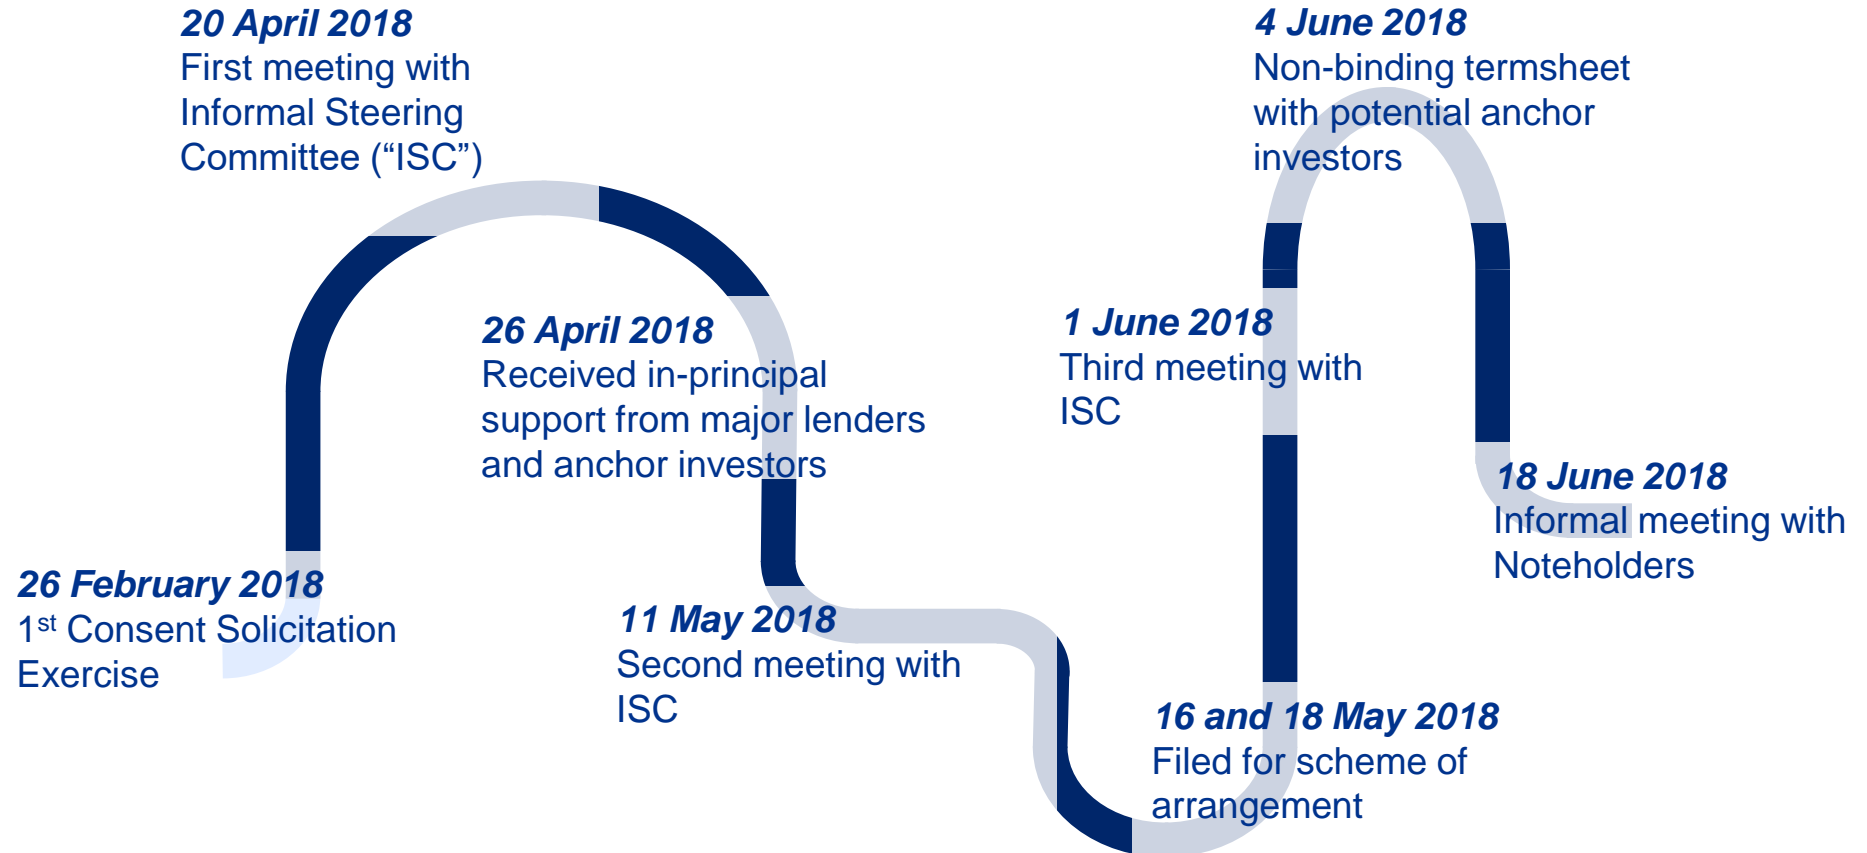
**26 February 2018**
1$^{st}$ Consent Solicitation Exercise

**20 April 2018**
First meeting with Informal Steering Committee (“ISC”)

**26 April 2018**
Received in-principal support from major lenders and anchor investors

**11 May 2018**
Second meeting with ISC

**16 and 18 May 2018**
Filed for scheme of arrangement

**1 June 2018**
Third meeting with ISC

**4 June 2018**
Non-binding termsheet with potential anchor investors

**18 June 2018**
Informal meeting with Noteholders